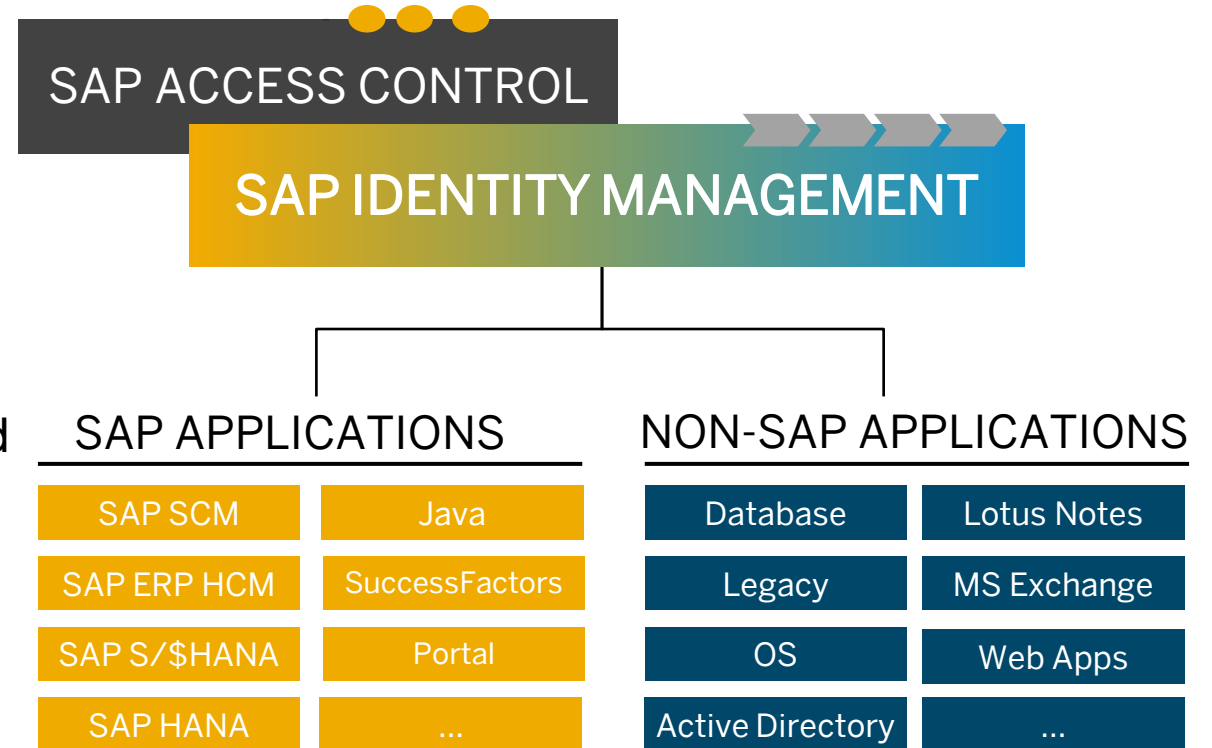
SAP ACCESS CONTROL

SAP IDENTITY MANAGEMENT

SAP APPLICATIONS

| SAP SCM | Java |
|---|---|
| SAP ERP HCM | SuccessFactors |
| SAP S/\$HANA | Portal |
| SAP HANA | ... |

NON-SAP APPLICATIONS

| Database | Lotus Notes |
|---|---|
| Legacy | MS Exchange |
| OS | Web Apps |
| Active Directory | ... |